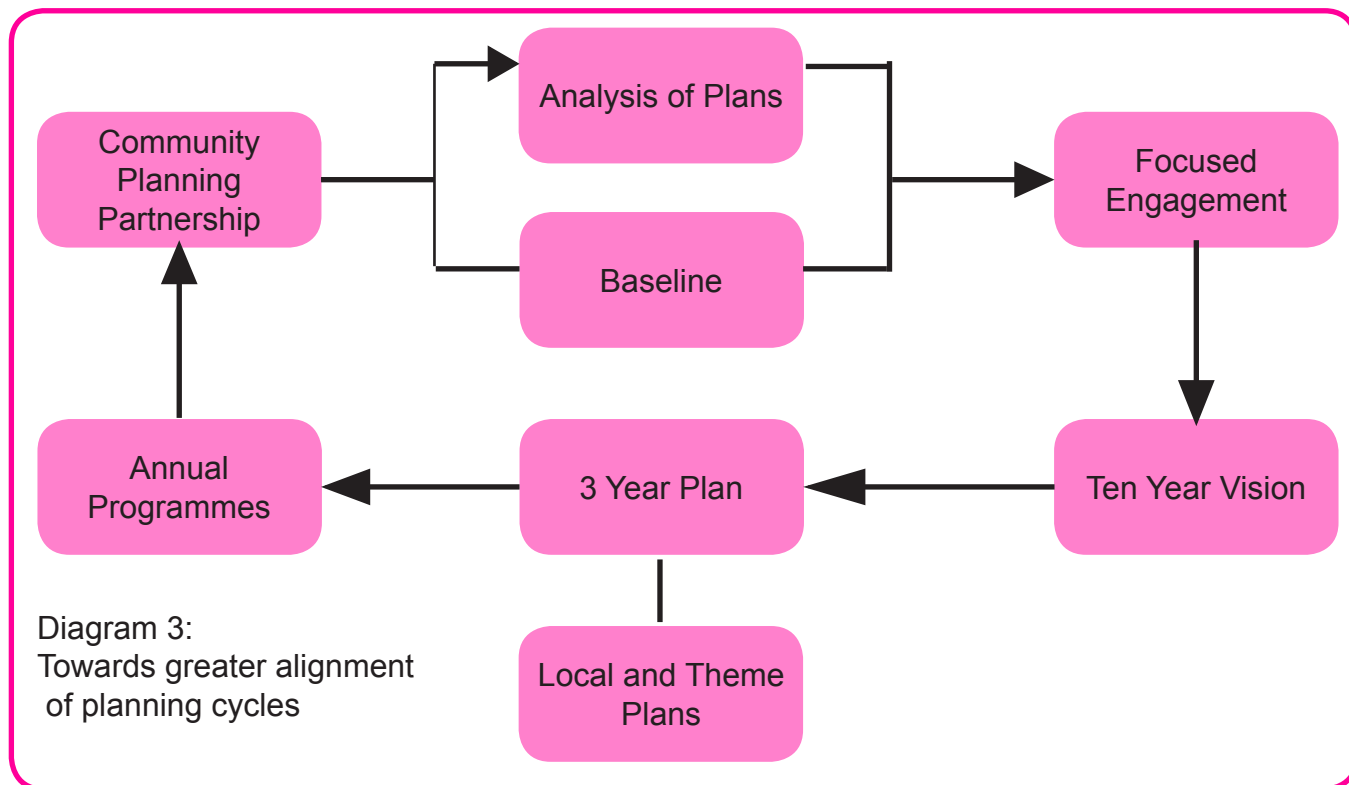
Community Planning Partnership

Analysis of Plans

Baseline

Focused Engagement

Ten Year Vision

3 Year Plan

Annual Programmes

Local and Theme Plans

Diagram 3:
Towards greater alignment of planning cycles